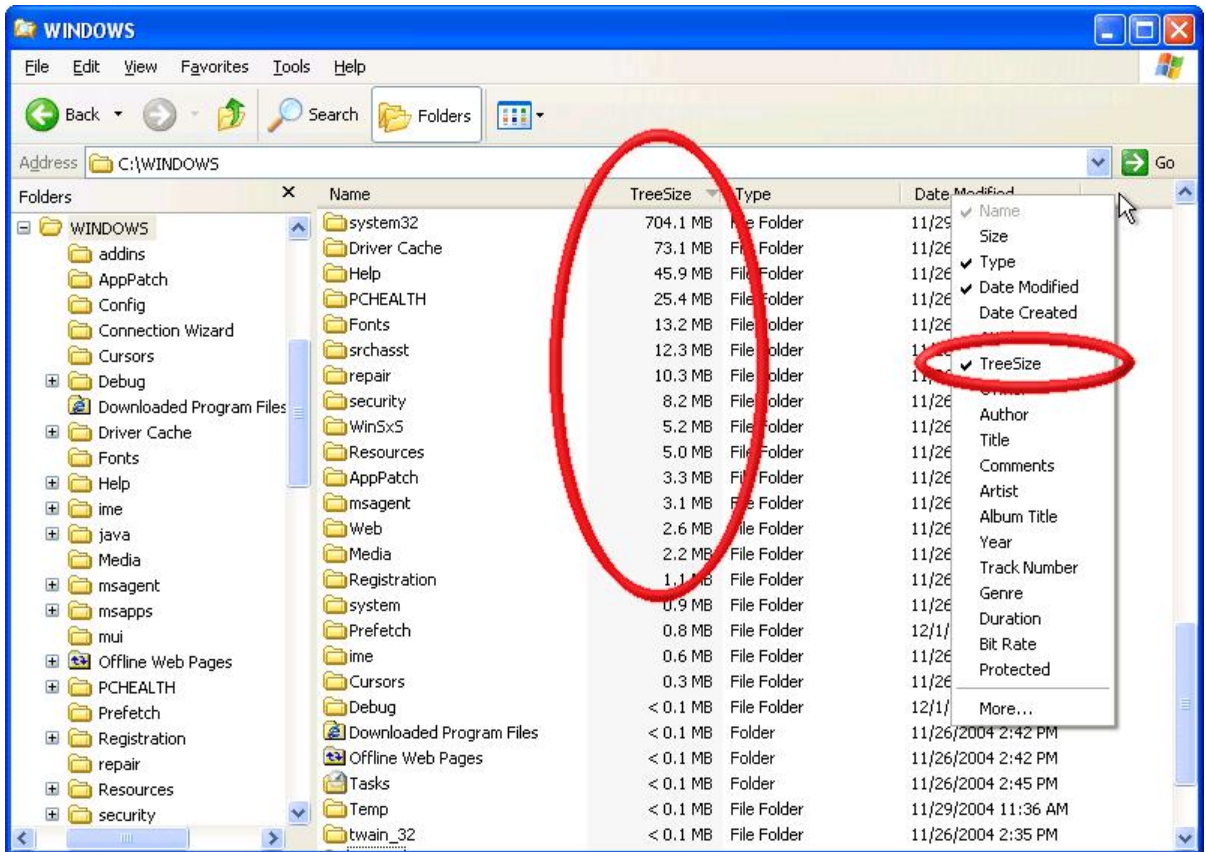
WINDOWS

File Edit View Favorites Tools Help

Back Search Folders

Address C:\WINDOWS Go

Folders

WINDOWS
addins
AppPatch
Config
Connection Wizard
Cursors
Debug
Downloaded Program Files
Driver Cache
Fonts
Help
ime
java
Media
msagent
msapps
mui
Offline Web Pages
PCHEALTH
Prefetch
Registration
repair
Resources
security

| Name | TreeSize | Type | Date Modified |
|---|---|---|---|
| system32 | 704.1 MB | File Folder | 11/29 |
| Driver Cache | 73.1 MB | File Folder | 11/26 |
| Help | 45.9 MB | File Folder | 11/26 |
| PCHEALTH | 25.4 MB | File Folder | 11/26 |
| Fonts | 13.2 MB | File Folder | 11/26 |
| srchasst | 12.3 MB | File Folder | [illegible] |
| repair | 10.3 MB | File Folder | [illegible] |
| security | 8.2 MB | File Folder | 11/26 |
| WinSxS | 5.2 MB | File Folder | 11/26 |
| Resources | 5.0 MB | File Folder | 11/26 |
| AppPatch | 3.3 MB | File Folder | 11/26 |
| msagent | 3.1 MB | File Folder | 11/26 |
| Web | 2.6 MB | File Folder | 11/26 |
| Media | 2.2 MB | File Folder | 11/26 |
| Registration | 1.1 MB | File Folder | 11/26 |
| system | 0.9 MB | File Folder | 11/26 |
| Prefetch | 0.8 MB | File Folder | 12/1/ |
| ime | 0.6 MB | File Folder | 11/26 |
| Cursors | 0.3 MB | File Folder | 11/26 |
| Debug | < 0.1 MB | File Folder | 12/1/ |
| Downloaded Program Files | < 0.1 MB | Folder | 11/26/2004 2:42 PM |
| Offline Web Pages | < 0.1 MB | Folder | 11/26/2004 2:42 PM |
| Tasks | < 0.1 MB | Folder | 11/26/2004 2:45 PM |
| Temp | < 0.1 MB | File Folder | 11/29/2004 11:36 AM |
| twain_32 | < 0.1 MB | File Folder | 11/26/2004 2:35 PM |

✔ Name
Size
✔ Type
✔ Date Modified
Date Created
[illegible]
✔ TreeSize
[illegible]
Author
Title
Comments
Artist
Album Title
Year
Track Number
Genre
Duration
Bit Rate
Protected
More...